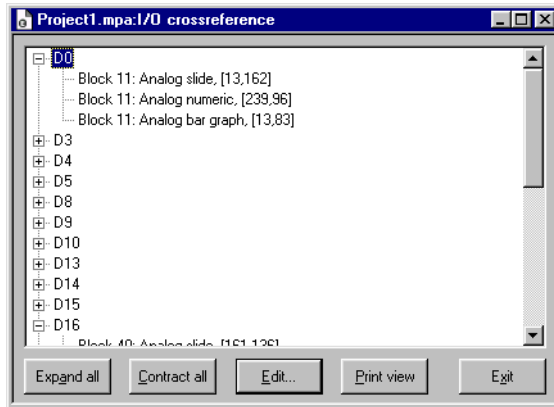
Project1.mpa:I/O crossreference

D0
Block 11: Analog slide, [13,162]
Block 11: Analog numeric, [239,96]
Block 11: Analog bar graph, [13,83]
D3
D4
D5
D8
D9
D10
D13
D14
D15
D16
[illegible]

Expand all
Contract all
Edit...
Print view
Exit